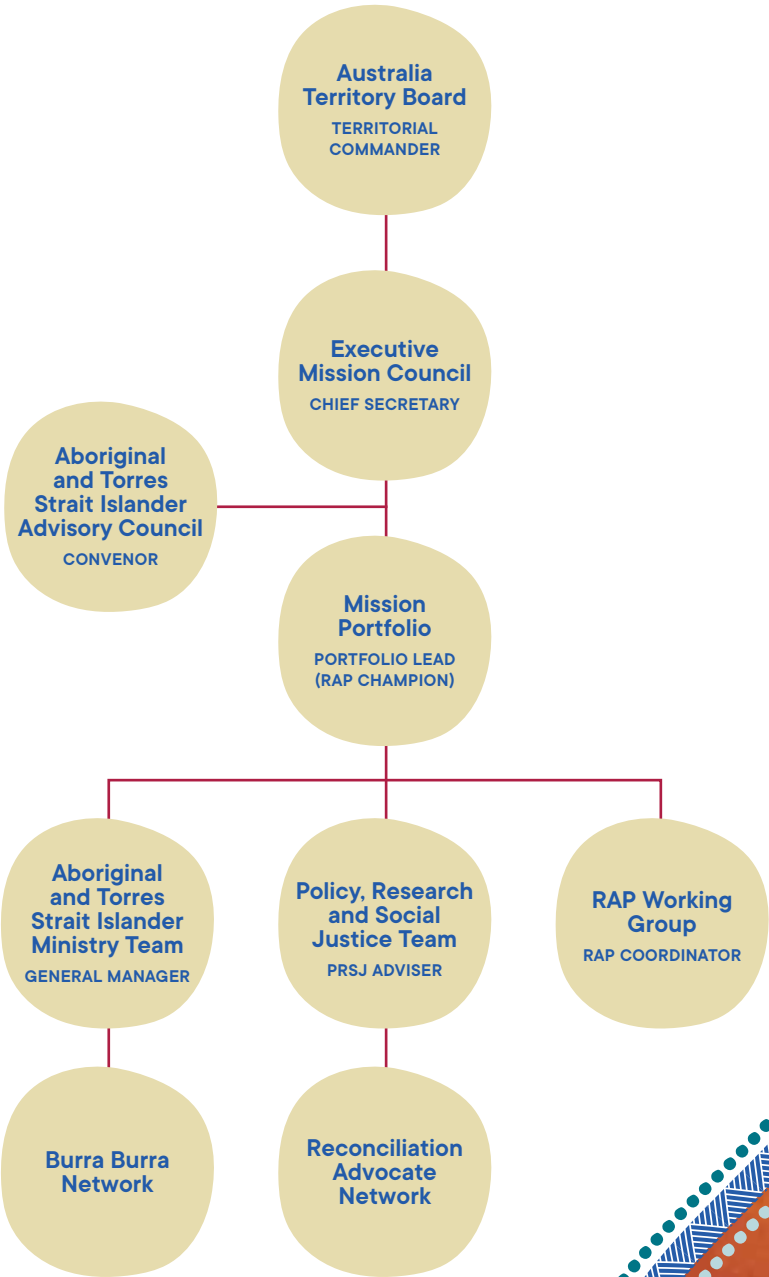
Australia Territory Board
TERRITORIAL COMMANDER

Executive Mission Council
CHIEF SECRETARY

Aboriginal and Torres Strait Islander Advisory Council
CONVENOR

Mission Portfolio
PORTFOLIO LEAD (RAP CHAMPION)

Aboriginal and Torres Strait Islander Ministry Team
GENERAL MANAGER

Policy, Research and Social Justice Team
PRSJ ADVISER

RAP Working Group
RAP COORDINATOR

Burra Burra Network

Reconciliation Advocate Network